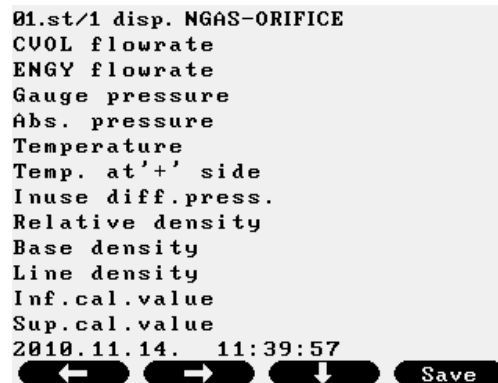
01.st/1 disp. NGAS-ORIFICE
CVOL flowrate
ENGY flowrate
Gauge pressure
Abs. pressure
Temperature
Temp. at'+' side
Inuse diff.press.
Relative density
Base density
Line density
Inf.cal.value
Sup.cal.value
2010.11.14. 11:39:57
← → ↓ Save